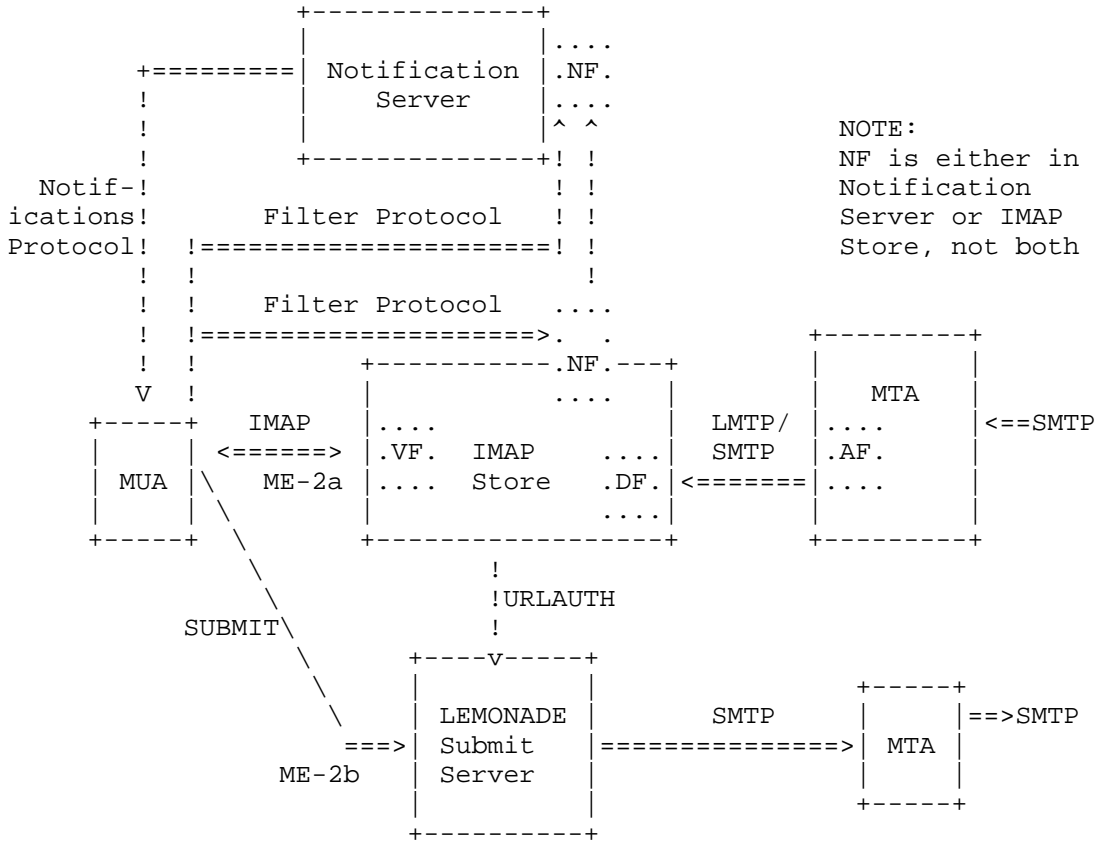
Notification Server

.NF.

NOTE:
NF is either in Notification Server or IMAP Store, not both

Notif-ications Protocol

Filter Protocol

Filter Protocol

.NF.

MTA

IMAP

LMTP/ SMTP

<==SMTP

MUA

ME-2a

.VF.

IMAP Store

.DF.

.AF.

URLAUTH

SUBMIT

LEMONADE Submit Server

SMTP

MTA

==>SMTP

ME-2b